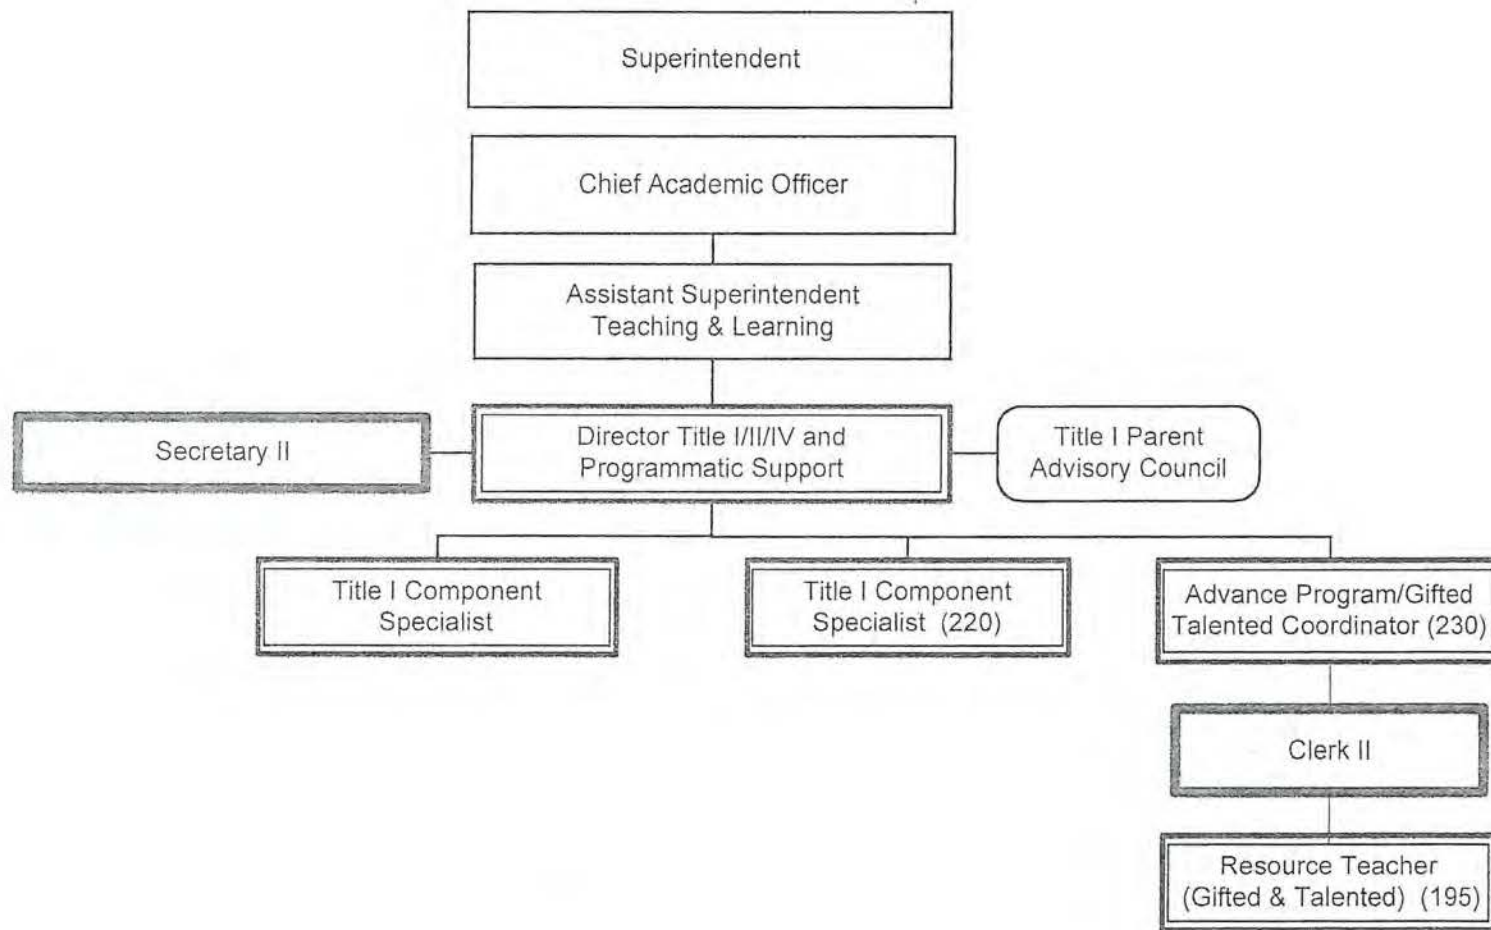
Superintendent

Chief Academic Officer

Assistant Superintendent
Teaching & Learning

Secretary II

Director Title I/II/IV and
Programmatic Support

Title I Parent
Advisory Council

Title I Component
Specialist

Title I Component
Specialist (220)

Advance Program/Gifted
Talented Coordinator (230)

Clerk II

Resource Teacher
(Gifted & Talented) (195)